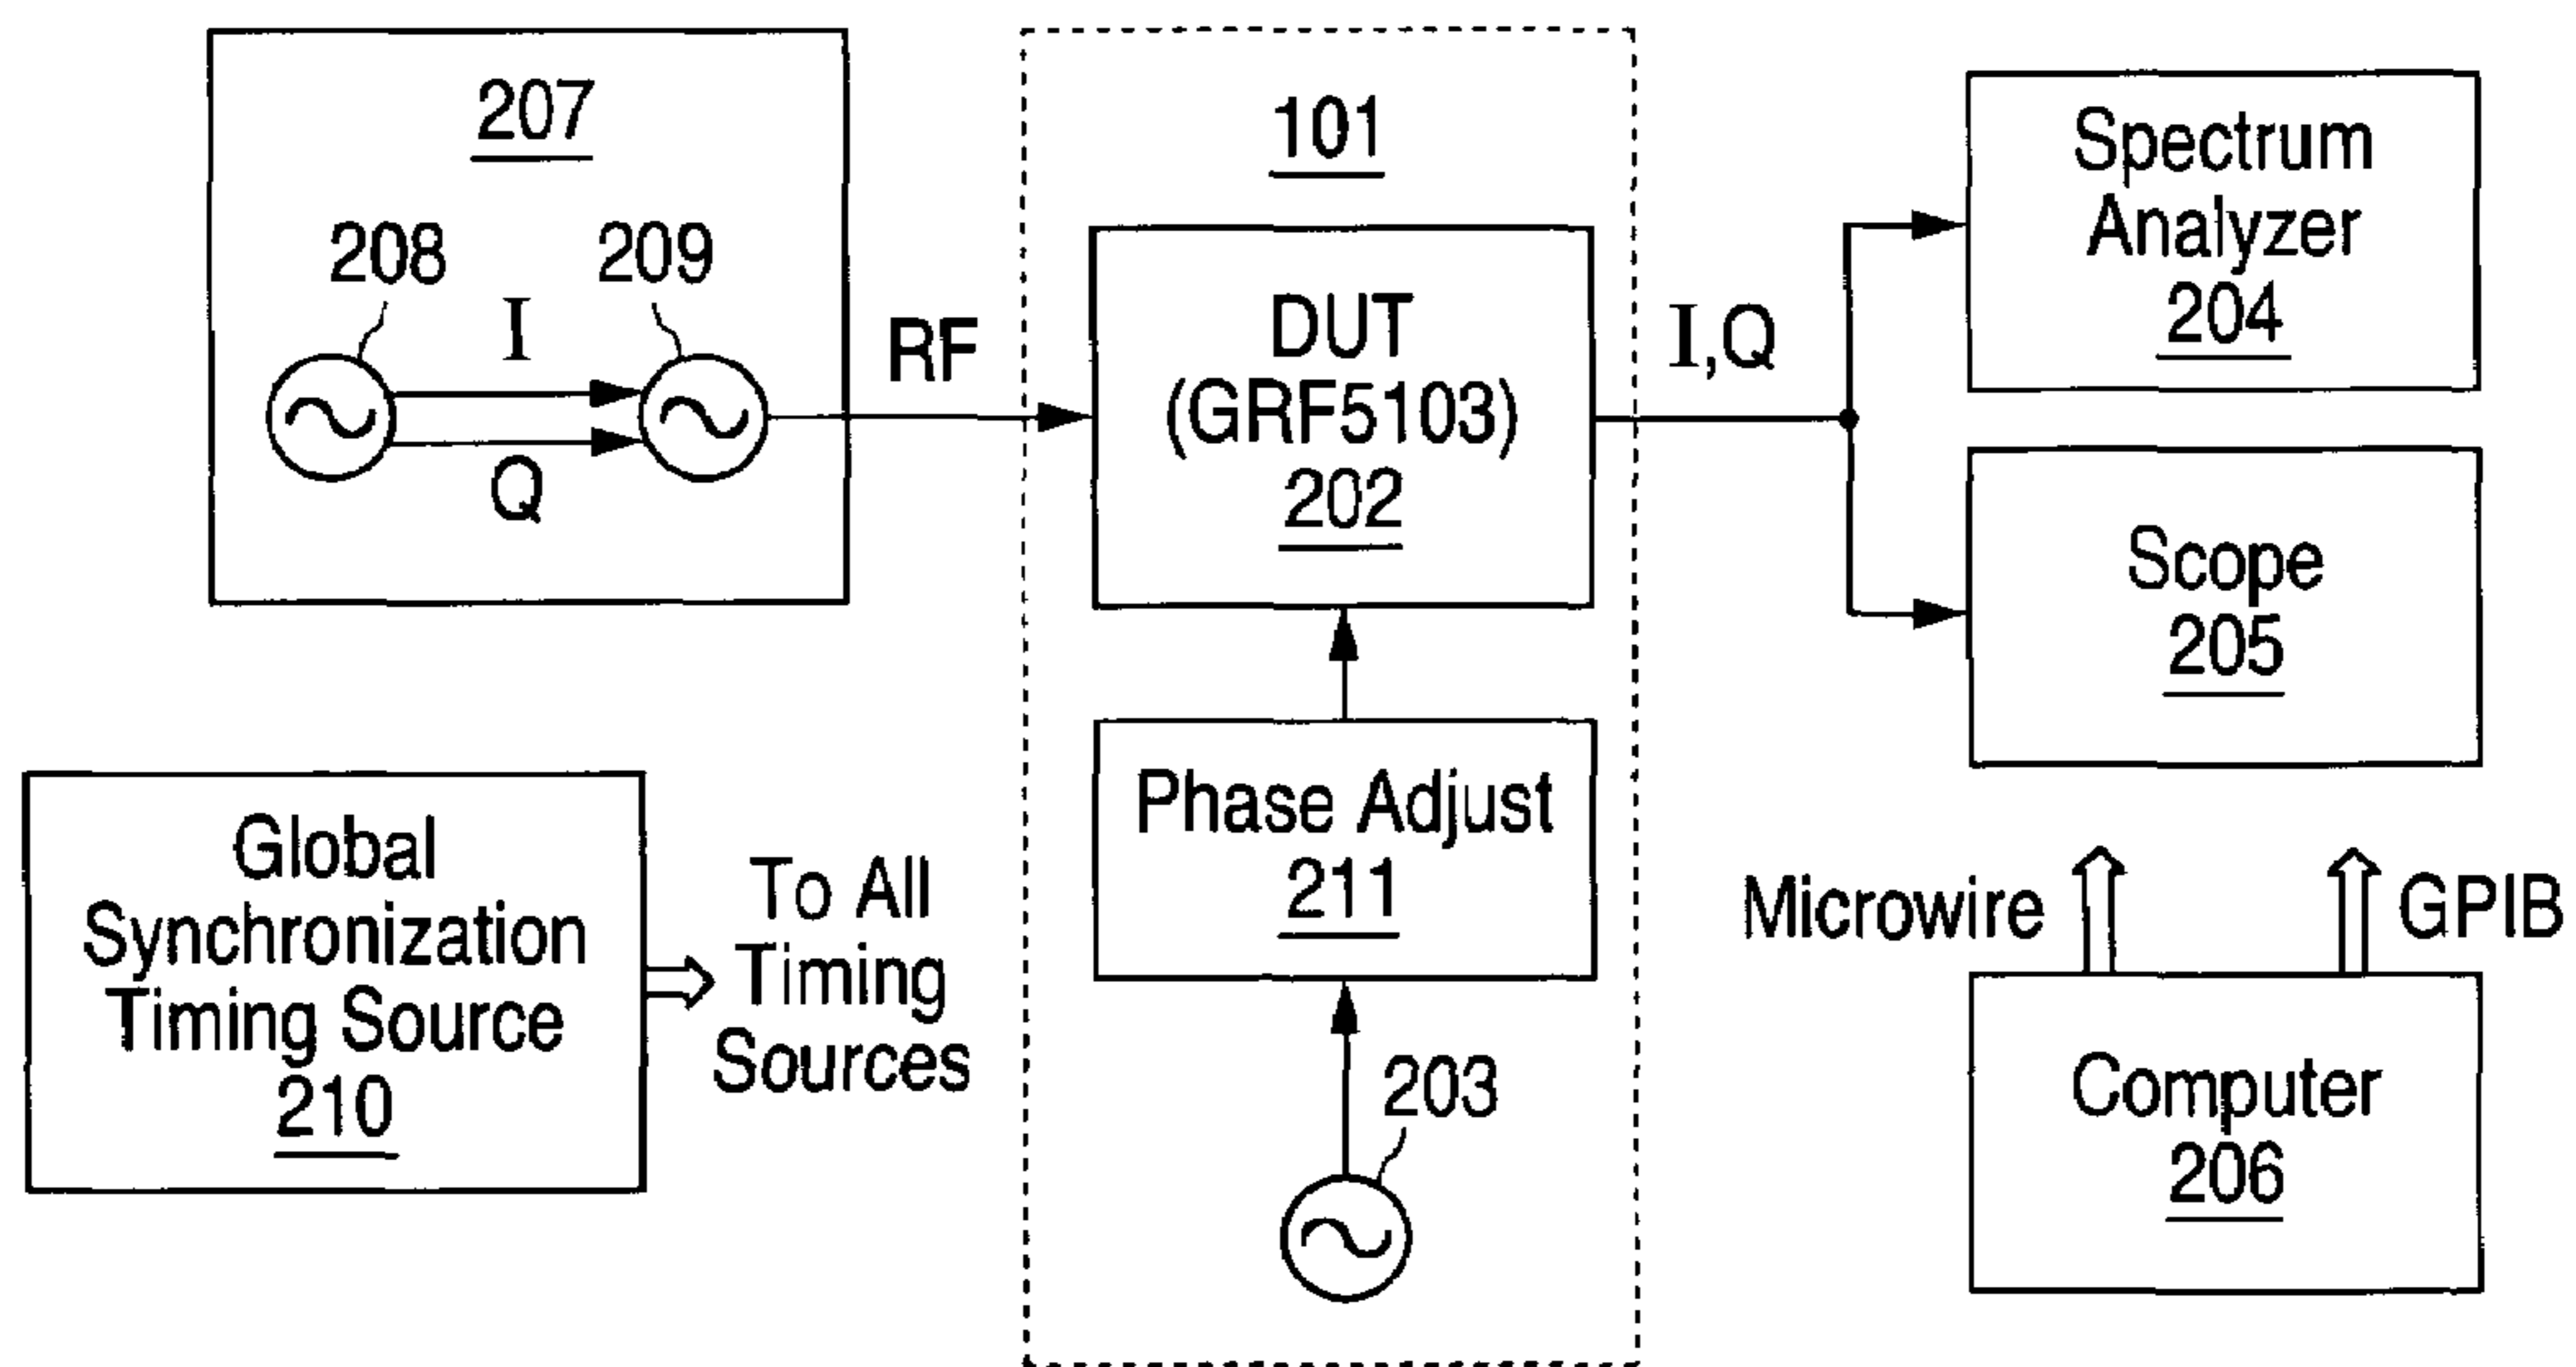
207

208

209

I

Q

RF

101

DUT
(GRF5103)
202

I,Q

Spectrum
Analyzer
204

Scope
205

Phase Adjust
211

203

Global
Synchronization
Timing Source
210

To All
Timing
Sources

Microwire

GPIB

Computer
206